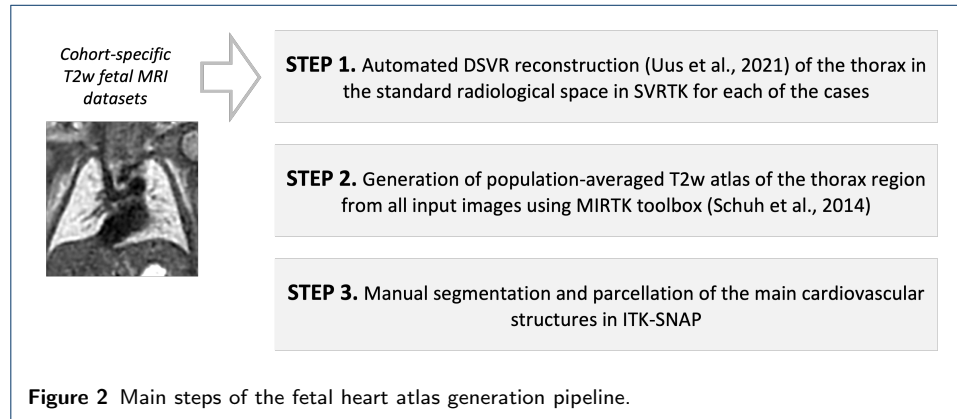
Cohort-specific T2w fetal MRI datasets

STEP 1. Automated DSVR reconstruction (Uus et al., 2021) of the thorax in the standard radiological space in SVRTK for each of the cases

STEP 2. Generation of population-averaged T2w atlas of the thorax region from all input images using MIRTK toolbox (Schuh et al., 2014)

STEP 3. Manual segmentation and parcellation of the main cardiovascular structures in ITK-SNAP

Figure 2 Main steps of the fetal heart atlas generation pipeline.